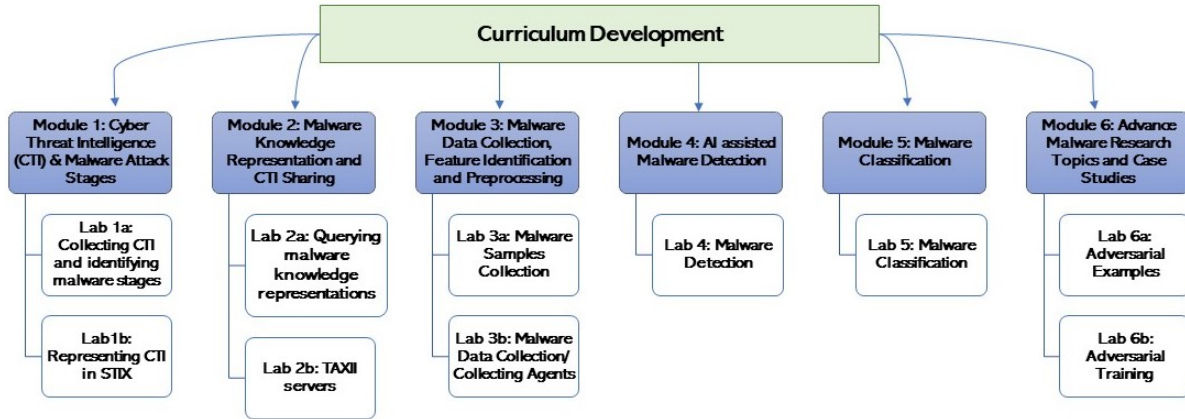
Curriculum Development

Module 1: Cyber Threat Intelligence (CTI) & Malware Attack Stages

Lab 1a: Collecting CTI and identifying malware stages

Lab1b: Representing CTI in STIX

Module 2: Malware Knowledge Representation and CTI Sharing

Lab 2a: Querying malware knowledge representations

Lab 2b: TAXII servers

Module 3: Malware Data Collection, Feature Identification and Preprocessing

Lab 3a: Malware Samples Collection

Lab 3b: Malware Data Collection/ Collecting Agents

Module 4: AI assisted Malware Detection

Lab 4: Malware Detection

Module 5: Malware Classification

Lab 5: Malware Classification

Module 6: Advance Malware Research Topics and Case Studies

Lab 6a: Adversarial Examples

Lab 6b: Adversarial Training